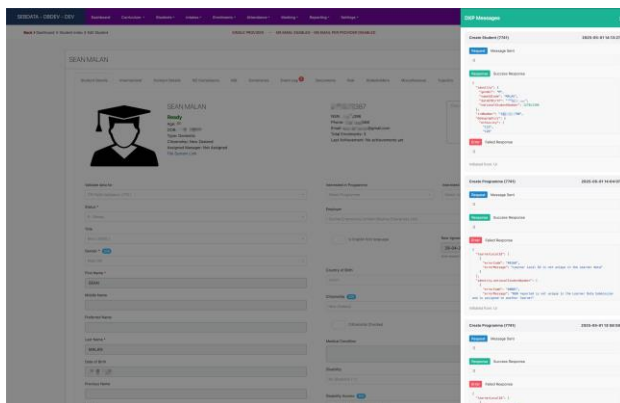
SEDATA - DBDEV - DEV

DXP Messages

SEAN MALAN

SEAN MALAN

Ready

Create Student (7741)

Request Message Sent

Response Success Response

Error Failed Response

Create Programme (7741)

Request Message Sent

Response Success Response

Error Failed Response

Create Programme (7741)

Request Message Sent

Response Success Response

Error Failed Response

First Name

SEAN

Middle Name

Preferred Name

Last Name

MALAN

Date of Birth

Previous Name

Country of Birth

Citizenship

Medical Condition

Disability